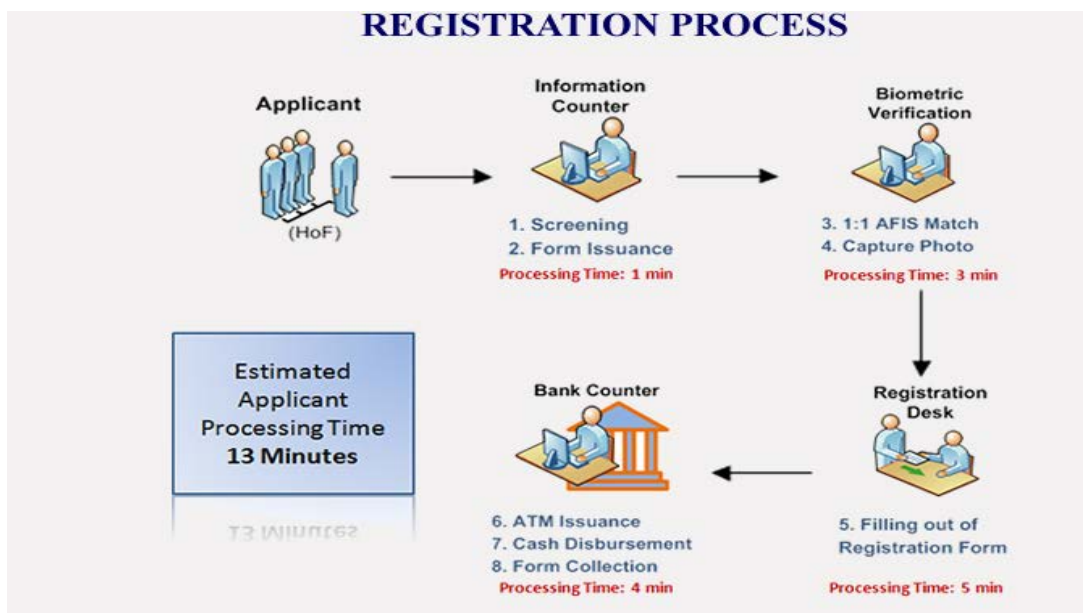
REGISTRATION PROCESS

Applicant

(HoF)

Information Counter

1. Screening
2. Form Issuance
Processing Time: 1 min

Biometric Verification

3. 1:1 AFIS Match
4. Capture Photo
Processing Time: 3 min

Estimated Applicant Processing Time 13 Minutes

Bank Counter

6. ATM Issuance
7. Cash Disbursement
8. Form Collection
Processing Time: 4 min

Registration Desk

5. Filling out of Registration Form

Processing Time: 5 min